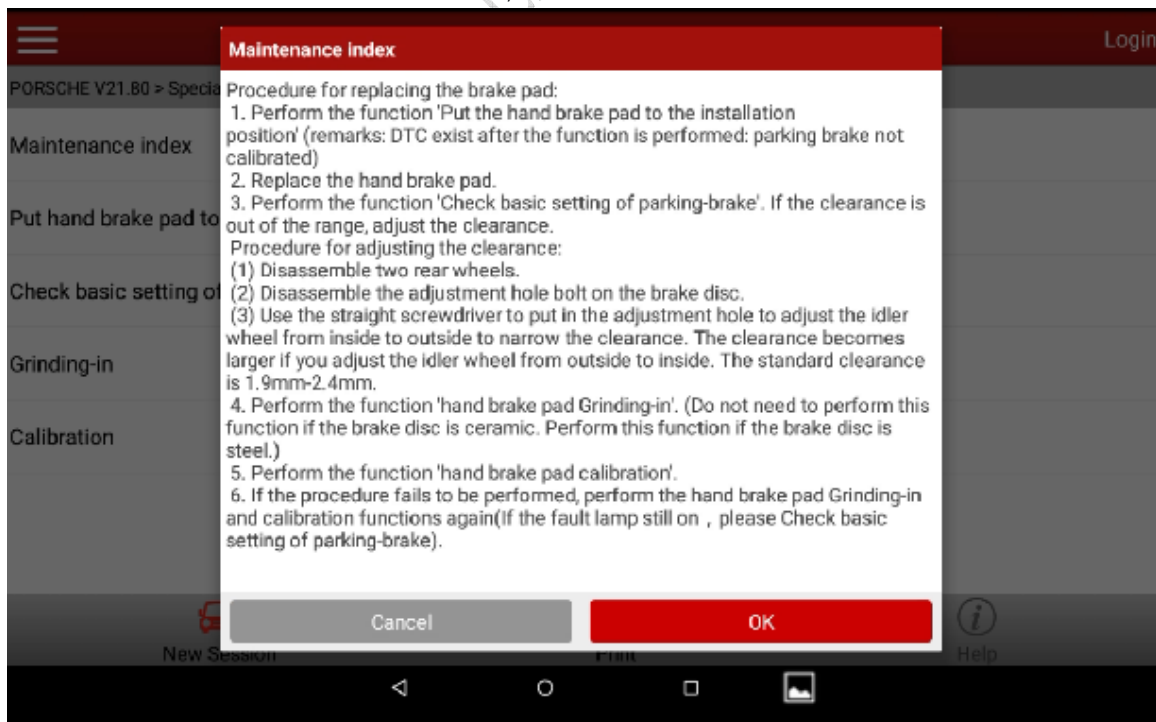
Login

PORSCHE V21.80 > Specia

Maintenance index

Put hand brake pad to

Check basic setting of

Grinding-in

Calibration

Maintenance index

Procedure for replacing the brake pad:
1. Perform the function 'Put the hand brake pad to the installation position' (remarks: DTC exist after the function is performed: parking brake not calibrated)
2. Replace the hand brake pad.
3. Perform the function 'Check basic setting of parking-brake'. If the clearance is out of the range, adjust the clearance.
Procedure for adjusting the clearance:
(1) Disassemble two rear wheels.
(2) Disassemble the adjustment hole bolt on the brake disc.
(3) Use the straight screwdriver to put in the adjustment hole to adjust the idler wheel from inside to outside to narrow the clearance. The clearance becomes larger if you adjust the idler wheel from outside to inside. The standard clearance is 1.9mm-2.4mm.
4. Perform the function 'hand brake pad Grinding-in'. (Do not need to perform this function if the brake disc is ceramic. Perform this function if the brake disc is steel.)
5. Perform the function 'hand brake pad calibration'.
6. If the procedure fails to be performed, perform the hand brake pad Grinding-in and calibration functions again(If the fault lamp still on，please Check basic setting of parking-brake).

Cancel

OK

New Session

Print

Help